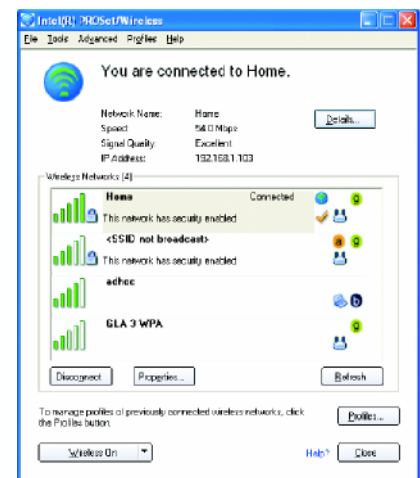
Intel(R) PROSet/Wireless

File Tools Advanced Profiles Help

You are connected to Home.

Network Name: Home
Speed: 54.0 Mbps
Signal Quality: Excellent
IP Address: 192.168.1.103

Details...

Wireless Networks (4)

Home Connected
This network has security enabled

<SSID not broadcast>
This network has security enabled

adhoc

GLA 3 WPA

Disconnect Properties... Refresh

To manage profiles of previously connected wireless networks, click the Profiles button.

Profiles...

Wireless On

Help? Close